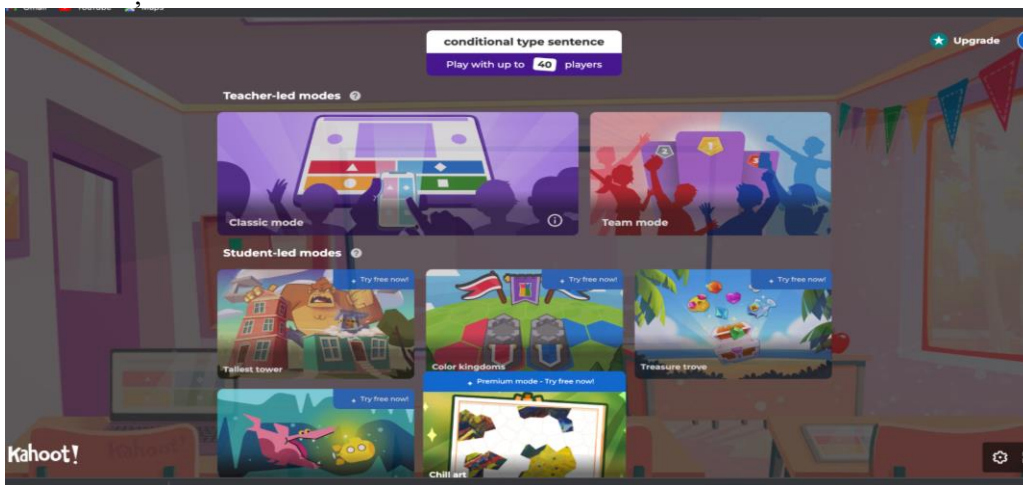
Gmail YouTube Maps

conditional type sentence

Play with up to 40 players

Upgrade

Teacher-led modes

Classic mode

Team mode

Student-led modes

Try free now!

Tallest tower

Try free now!

Color kingdoms

Try free now!

Treasure trove

Try free now!

Premium mode - Try free now!

Chill art

Kahoot!